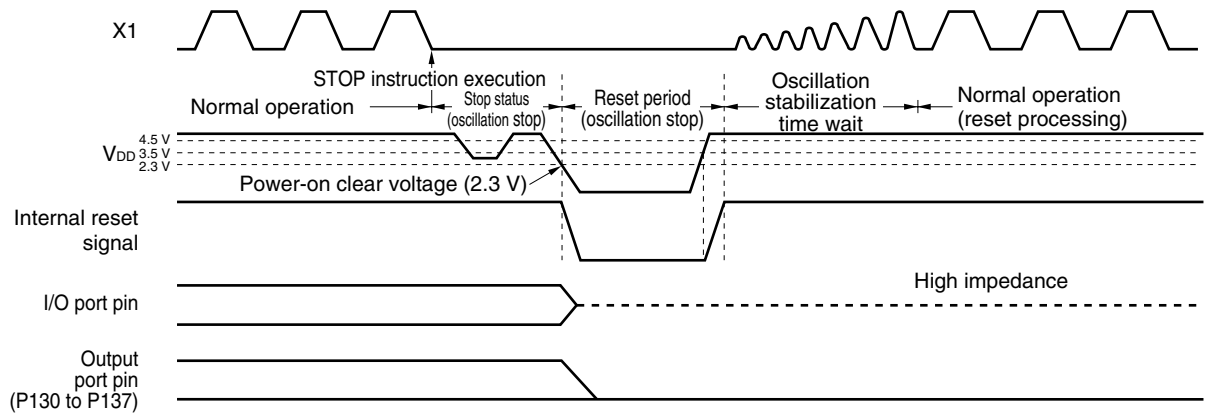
X1

STOP instruction execution

Normal operation

Stop status (oscillation stop)

Reset period (oscillation stop)

Oscillation stabilization time wait

Normal operation (reset processing)

$V_{DD}$ 4.5 V 3.5 V 2.3 V

Power-on clear voltage (2.3 V)

Internal reset signal

I/O port pin

High impedance

Output port pin (P130 to P137)